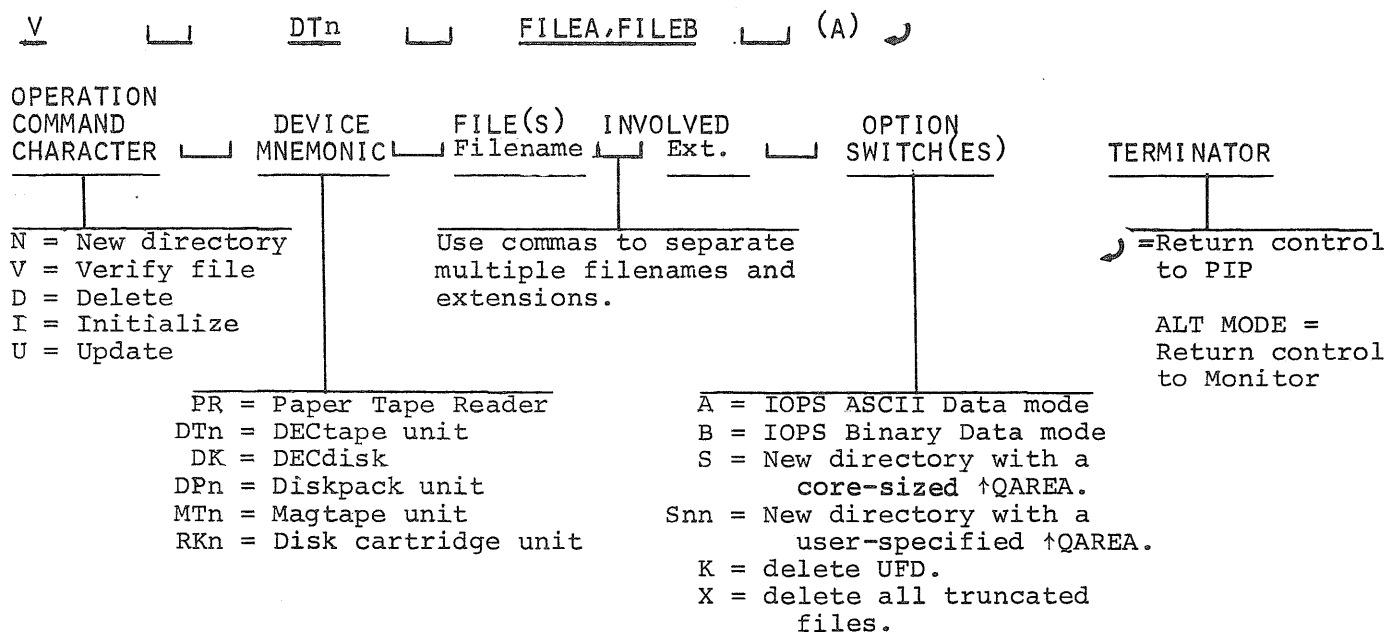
V ␣ DTn ␣ FILEA,FILEB ␣ (A) ↵

OPERATION COMMAND CHARACTER ␣ DEVICE MNEMONIC ␣ FILE(S) INVOLVED Filename ␣ Ext. ␣ OPTION SWITCH(ES) TERMINATOR

N = New directory
V = Verify file
D = Delete
I = Initialize
U = Update

Use commas to separate multiple filenames and extensions.

↵ =Return control to PIP

ALT MODE = Return control to Monitor

PR = Paper Tape Reader
DTn = DECtape unit
DK = DECdisk
DPn = Diskpack unit
MTn = Magtape unit
RKn = Disk cartridge unit

A = IOPS ASCII Data mode
B = IOPS Binary Data mode
S = New directory with a core-sized ↑QAREA.
Snn = New directory with a user-specified ↑QAREA.
K = delete UFD.
X = delete all truncated files.